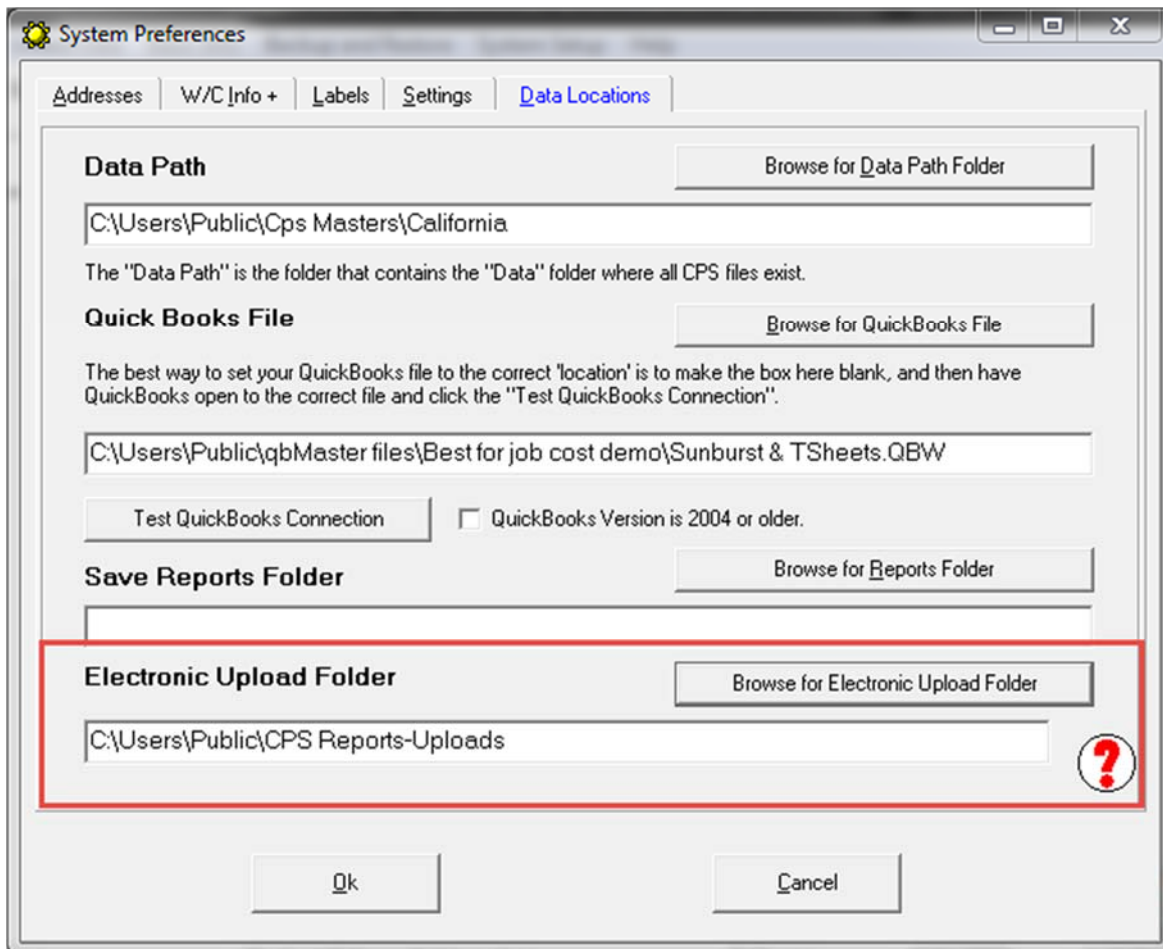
System Preferences

Addresses | W/C Info + | Labels | Settings | Data Locations

Data Path

Browse for Data Path Folder

C:\Users\Public\Cps Masters\California

The "Data Path" is the folder that contains the "Data" folder where all CPS files exist.

Quick Books File

Browse for QuickBooks File

The best way to set your QuickBooks file to the correct 'location' is to make the box here blank, and then have QuickBooks open to the correct file and click the "Test QuickBooks Connection".

C:\Users\Public\qbMaster files\Best for job cost demo\Sunburst & TSheets.QBW

Test QuickBooks Connection

QuickBooks Version is 2004 or older.

Save Reports Folder

Browse for Reports Folder

Electronic Upload Folder

Browse for Electronic Upload Folder

C:\Users\Public\CPS Reports-Uploads

?

Ok

Cancel